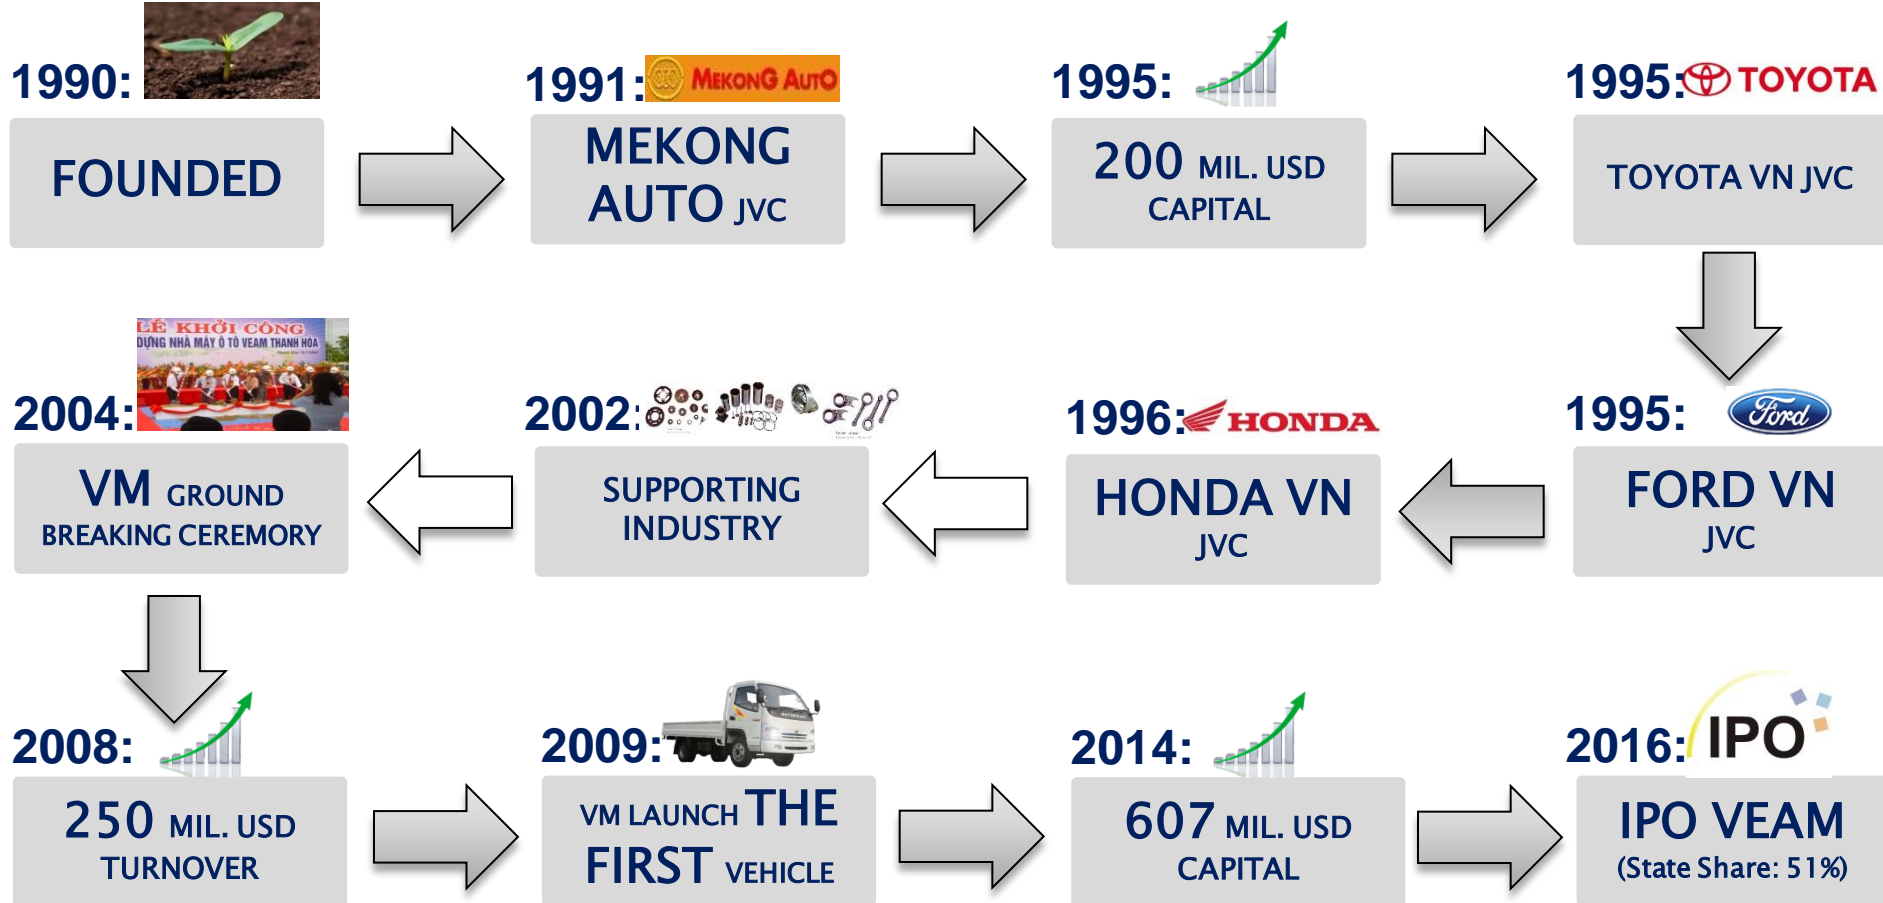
1990:
FOUNDED

1991: MEKONG AUTO
MEKONG AUTO JVC

1995:
200 MIL. USD CAPITAL

1995: TOYOTA
TOYOTA VN JVC

1995: Ford
FORD VN JVC

1996: HONDA
HONDA VN JVC

2002:
SUPPORTING INDUSTRY

2004: LỄ KHỞI CÔNG
DỰNG NHÀ MÁY Ô TÔ VEAM THANH HÓA
VM GROUND BREAKING CEREMORY

2008:
250 MIL. USD TURNOVER

2009:
VM LAUNCH THE FIRST VEHICLE

2014:
607 MIL. USD CAPITAL

2016: IPO
IPO VEAM
(State Share: 51%)